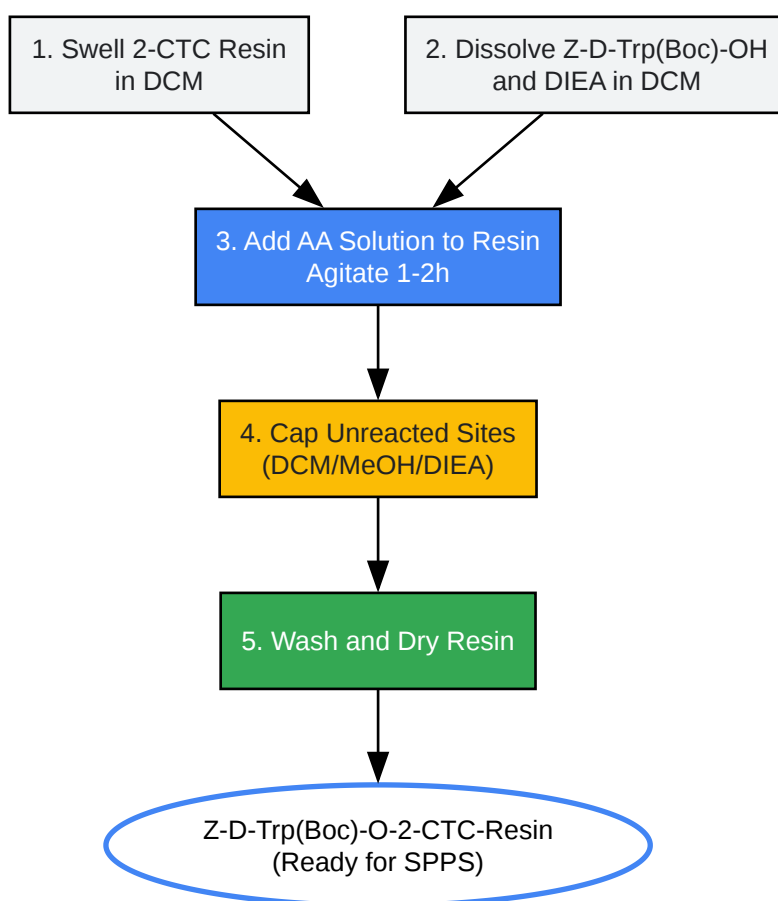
1. Swell 2-CTC Resin in DCM

2. Dissolve Z-D-Trp(Boc)-OH and DIEA in DCM

3. Add AA Solution to Resin Agitate 1-2h

4. Cap Unreacted Sites (DCM/MeOH/DIEA)

5. Wash and Dry Resin

Z-D-Trp(Boc)-O-2-CTC-Resin (Ready for SPPS)